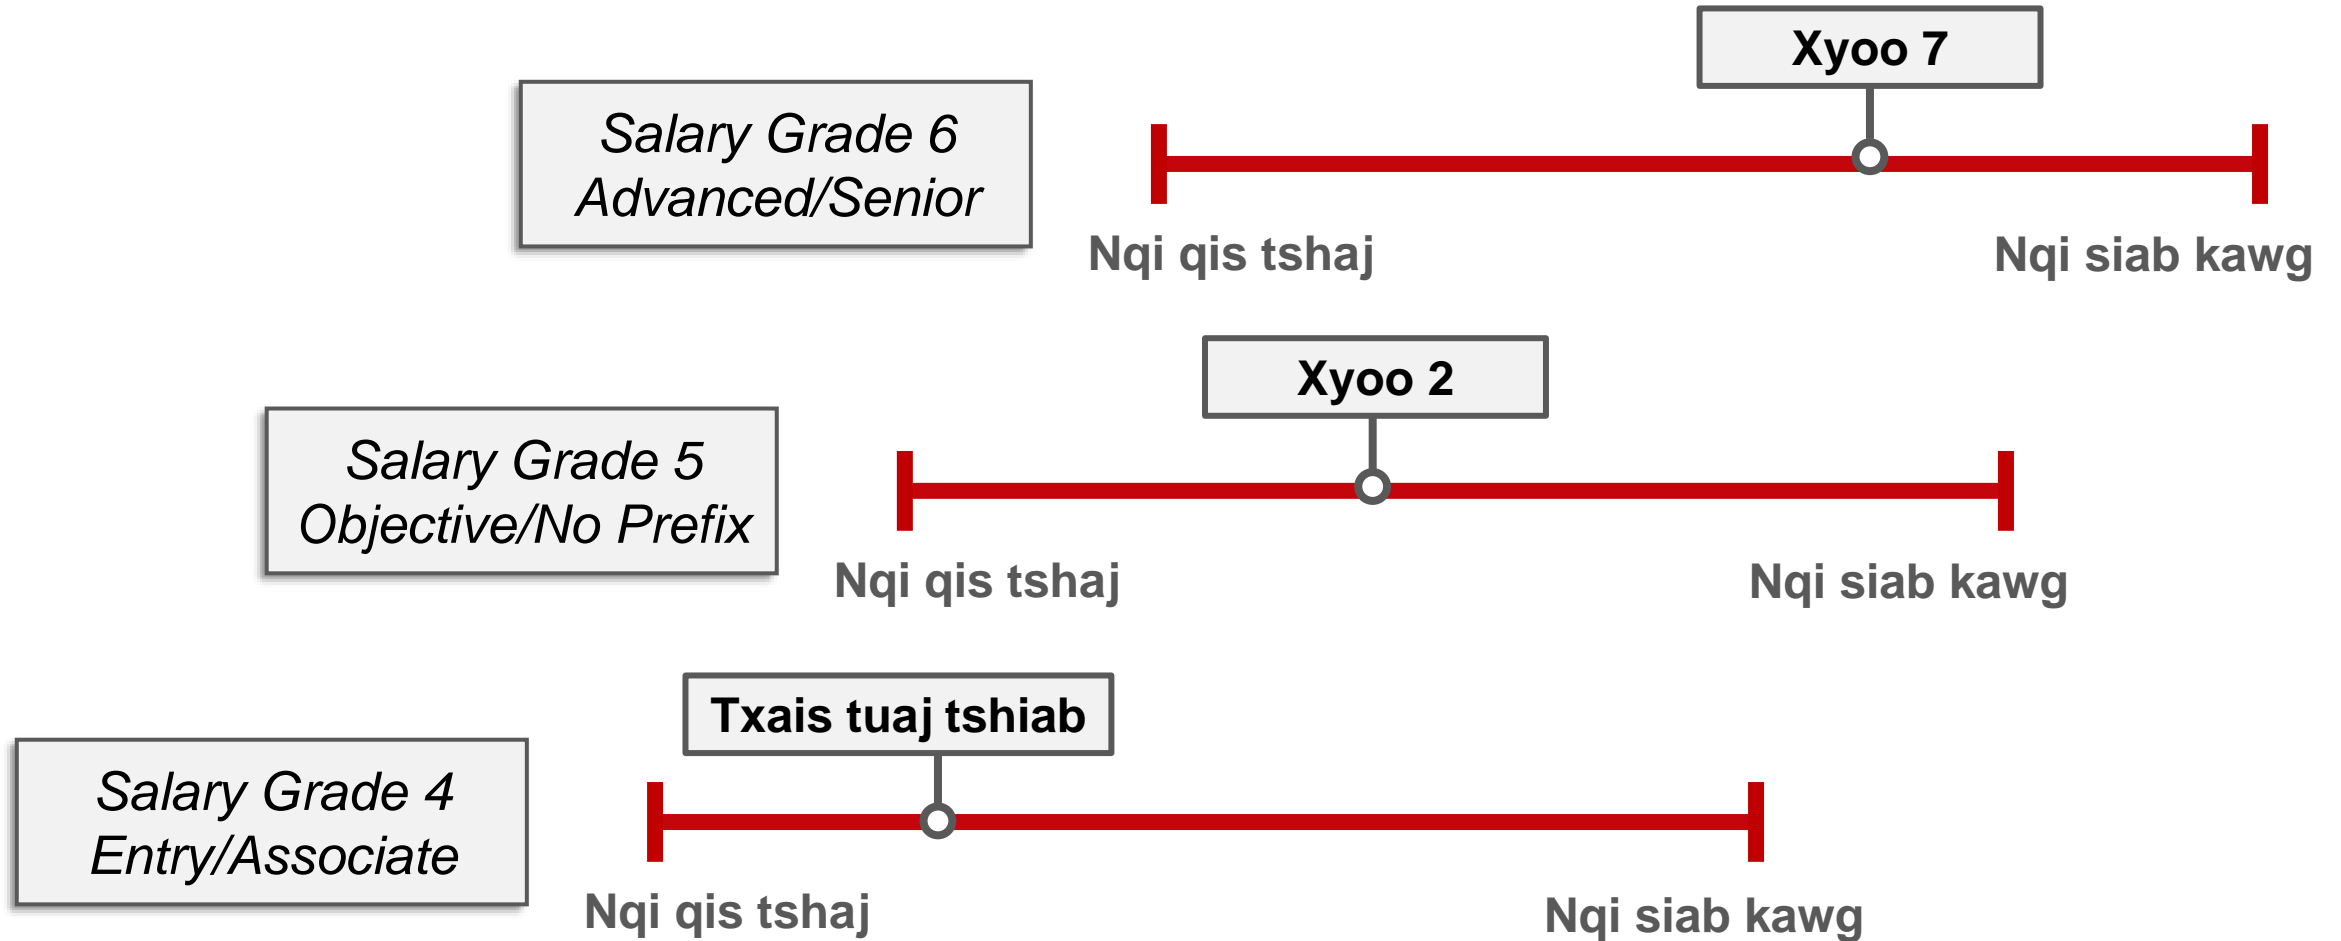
Xyoo 7

Salary Grade 6
Advanced/Senior

Nqi qis tshaj

Nqi siab kawg

Xyoo 2

Salary Grade 5
Objective/No Prefix

Nqi qis tshaj

Nqi siab kawg

Txais tuaj tshiab

Salary Grade 4
Entry/Associate

Nqi qis tshaj

Nqi siab kawg